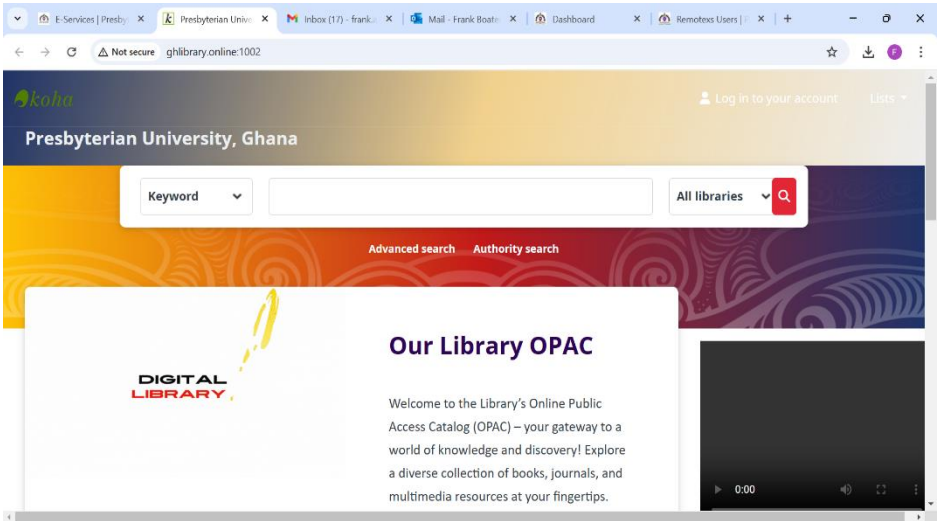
E-Services | Presby ×
Presbyterian Unive ×
Inbox (17) - frank ×
Mail - Frank Boate ×
Dashboard ×
Remotexs Users | ×
+

Not secure ghlibrary.online:1002

koha

Log in to your account Lists

Presbyterian University, Ghana

Keyword

All libraries

Advanced search Authority search

DIGITAL LIBRARY

Our Library OPAC

Welcome to the Library's Online Public Access Catalog (OPAC) – your gateway to a world of knowledge and discovery! Explore a diverse collection of books, journals, and multimedia resources at your fingertips.

0:00